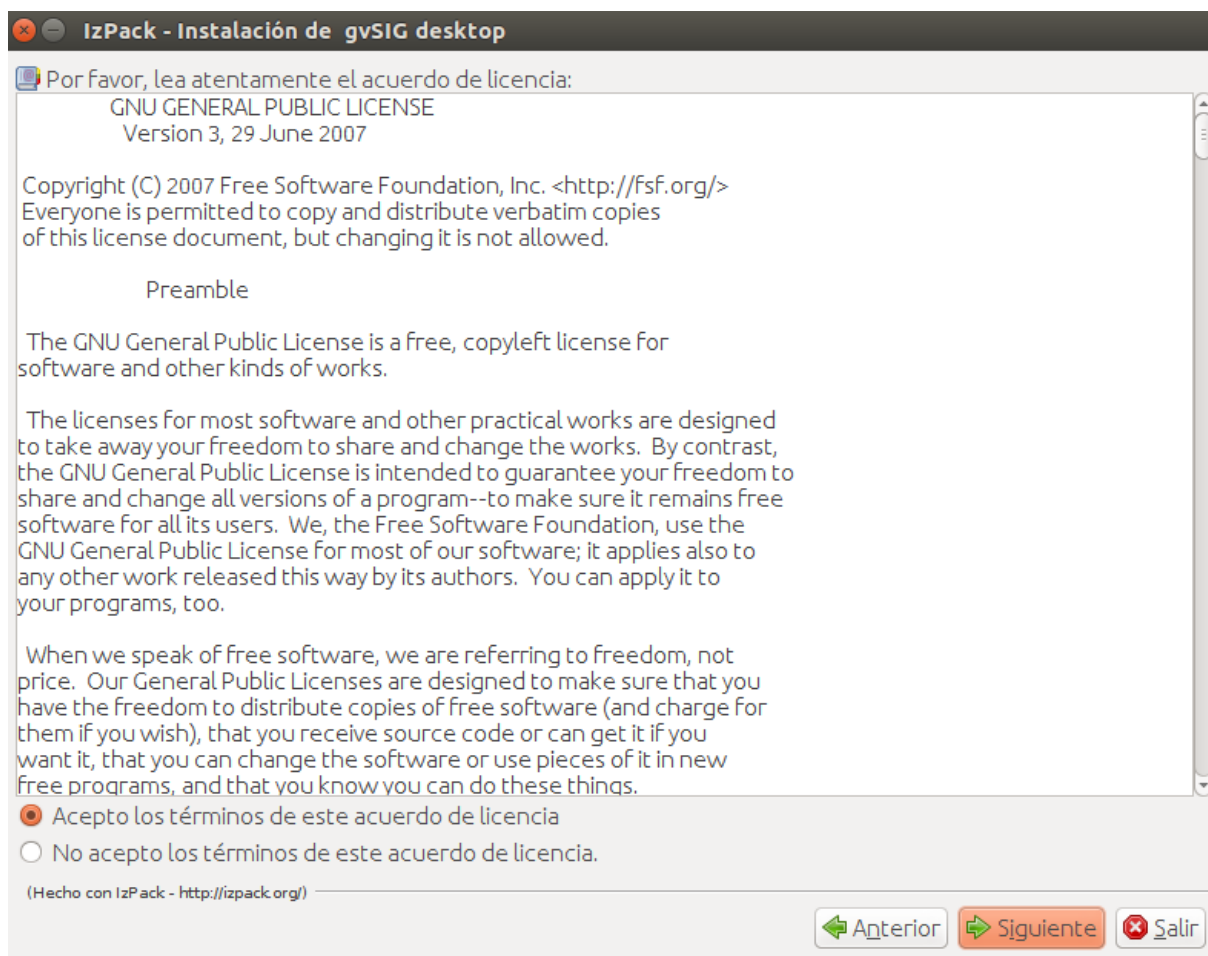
IzPack - Instalación de gvSIG desktop

Por favor, lea atentamente el acuerdo de licencia:

GNU GENERAL PUBLIC LICENSE
Version 3, 29 June 2007

Copyright (C) 2007 Free Software Foundation, Inc. <http://fsf.org/>
Everyone is permitted to copy and distribute verbatim copies of this license document, but changing it is not allowed.

Preamble

The GNU General Public License is a free, copyleft license for software and other kinds of works.

The licenses for most software and other practical works are designed to take away your freedom to share and change the works. By contrast, the GNU General Public License is intended to guarantee your freedom to share and change all versions of a program--to make sure it remains free software for all its users. We, the Free Software Foundation, use the GNU General Public License for most of our software; it applies also to any other work released this way by its authors. You can apply it to your programs, too.

When we speak of free software, we are referring to freedom, not price. Our General Public Licenses are designed to make sure that you have the freedom to distribute copies of free software (and charge for them if you wish), that you receive source code or can get it if you want it, that you can change the software or use pieces of it in new free programs, and that you know you can do these things.

Acepto los términos de este acuerdo de licencia

No acepto los términos de este acuerdo de licencia.

(Hecho con IzPack - http://izpack.org/)

Anterior
Siguiente
Salir